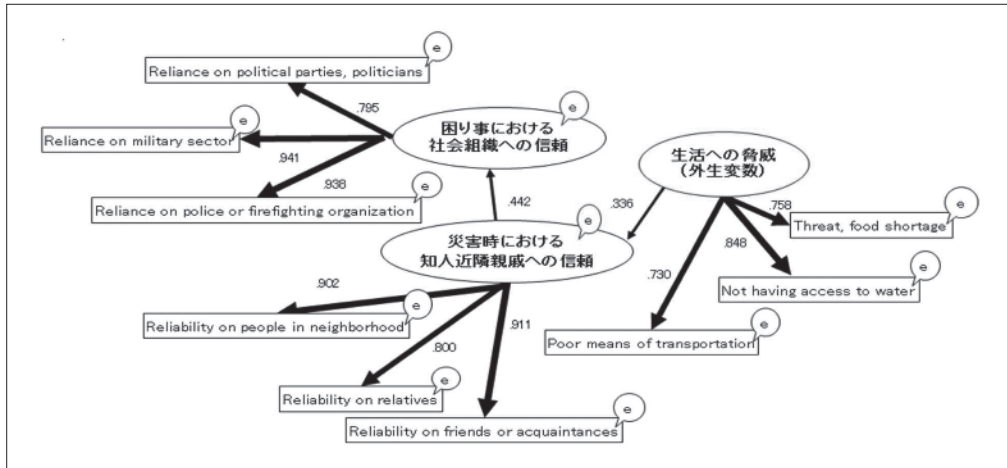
e
Reliance on political parties, politicians
e
.795
困り事における社会組織への信頼
e
Reliance on military sector
.941
e
生活への脅威（外生変数）
.938
e
Reliance on police or firefighting organization
.442
e
.336
災害時における知人近隣親戚への信頼
.758
e
Threat, food shortage
.848
e
.902
.730
Not having access to water
e
Reliability on people in neighborhood
.911
e
.800
Poor means of transportation
e
Reliability on relatives
e
Reliability on friends or acquaintances